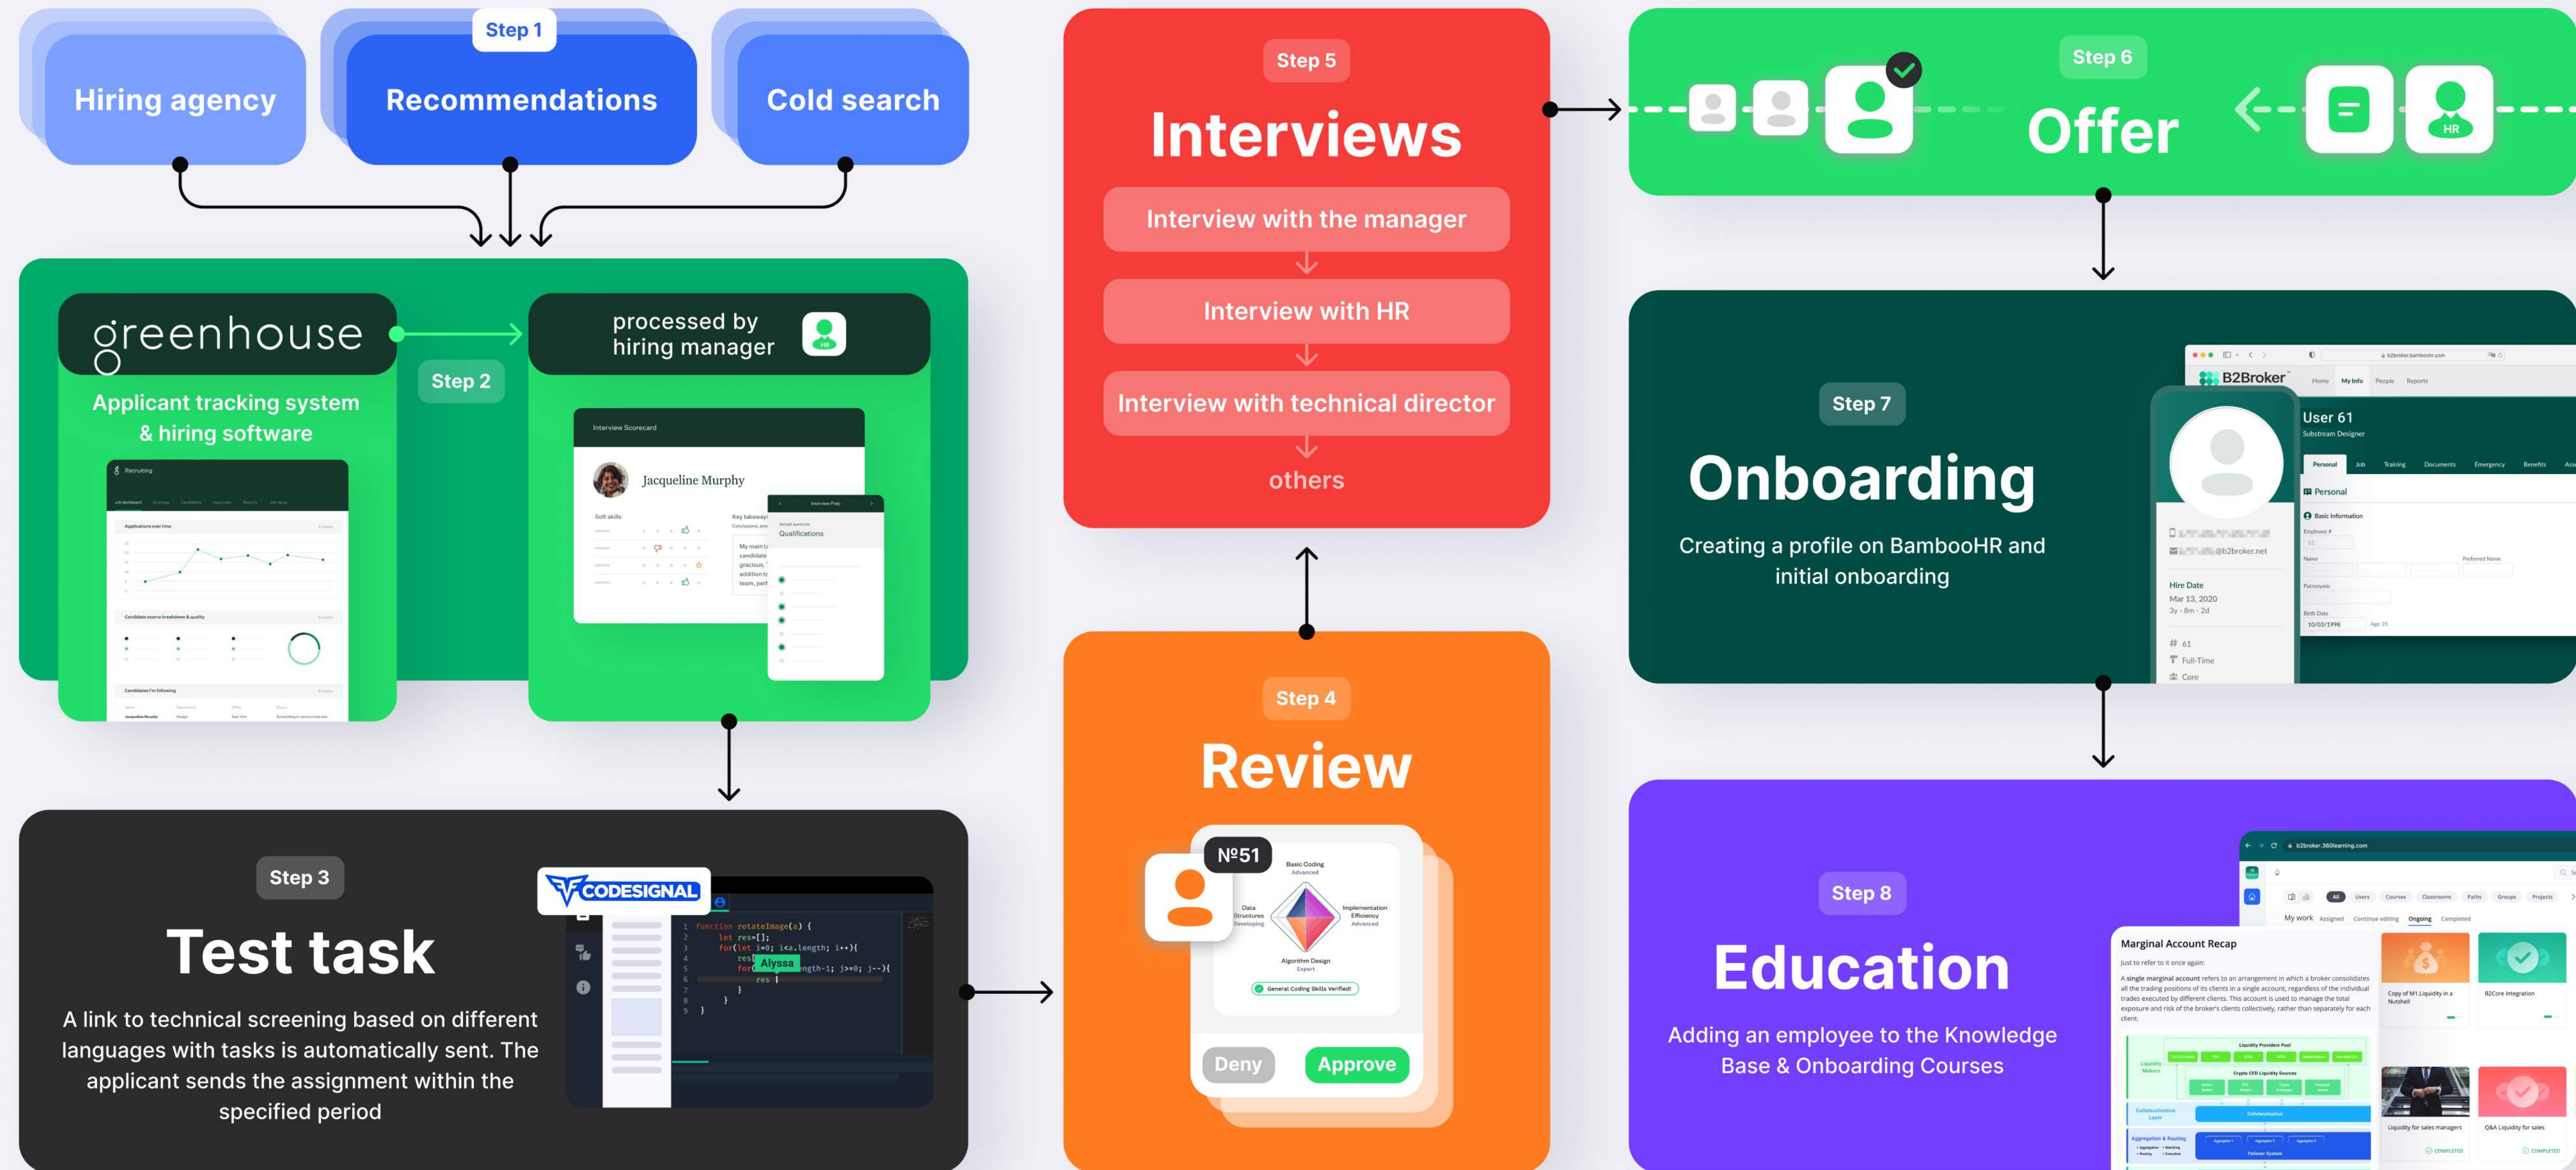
Step 1

Hiring agency

Recommendations

Cold search

greenhouse

Applicant tracking system & hiring software

Step 2

processed by hiring manager

HR

Interview Scorecard

Jacqueline Murphy

Soft skills

Qualifications

Step 3

Test task

A link to technical screening based on different languages with tasks is automatically sent. The applicant sends the assignment within the specified period

CODESIGNAL

function rotateImage(a) {
let res=[];
for(let i=0; i<a.length; i++){
res
for( Alyssa ength-1; j>=0; j--){
res
}
}
}

Step 5

Interviews

Interview with the manager

Interview with HR

Interview with technical director

others

Step 4

Review

№51

Basic Coding
Advanced

Data Structures
Developing

Implementation Efficiency
Advanced

Algorithm Design
Expert

General Coding Skills Verified!

Deny

Approve

Step 6

Offer

HR

Step 7

Onboarding

Creating a profile on BambooHR and initial onboarding

B2Broker

User 61

@b2broker.net

Hire Date
Mar 13, 2020
3y - 8m - 2d

# 61
Full-Time
Core

Personal

Basic Information

Step 8

Education

Adding an employee to the Knowledge Base & Onboarding Courses

Marginal Account Recap

Liquidity Providers Pool

B2Core integration

Liquidity for sales managers

Q&A Liquidity for sales